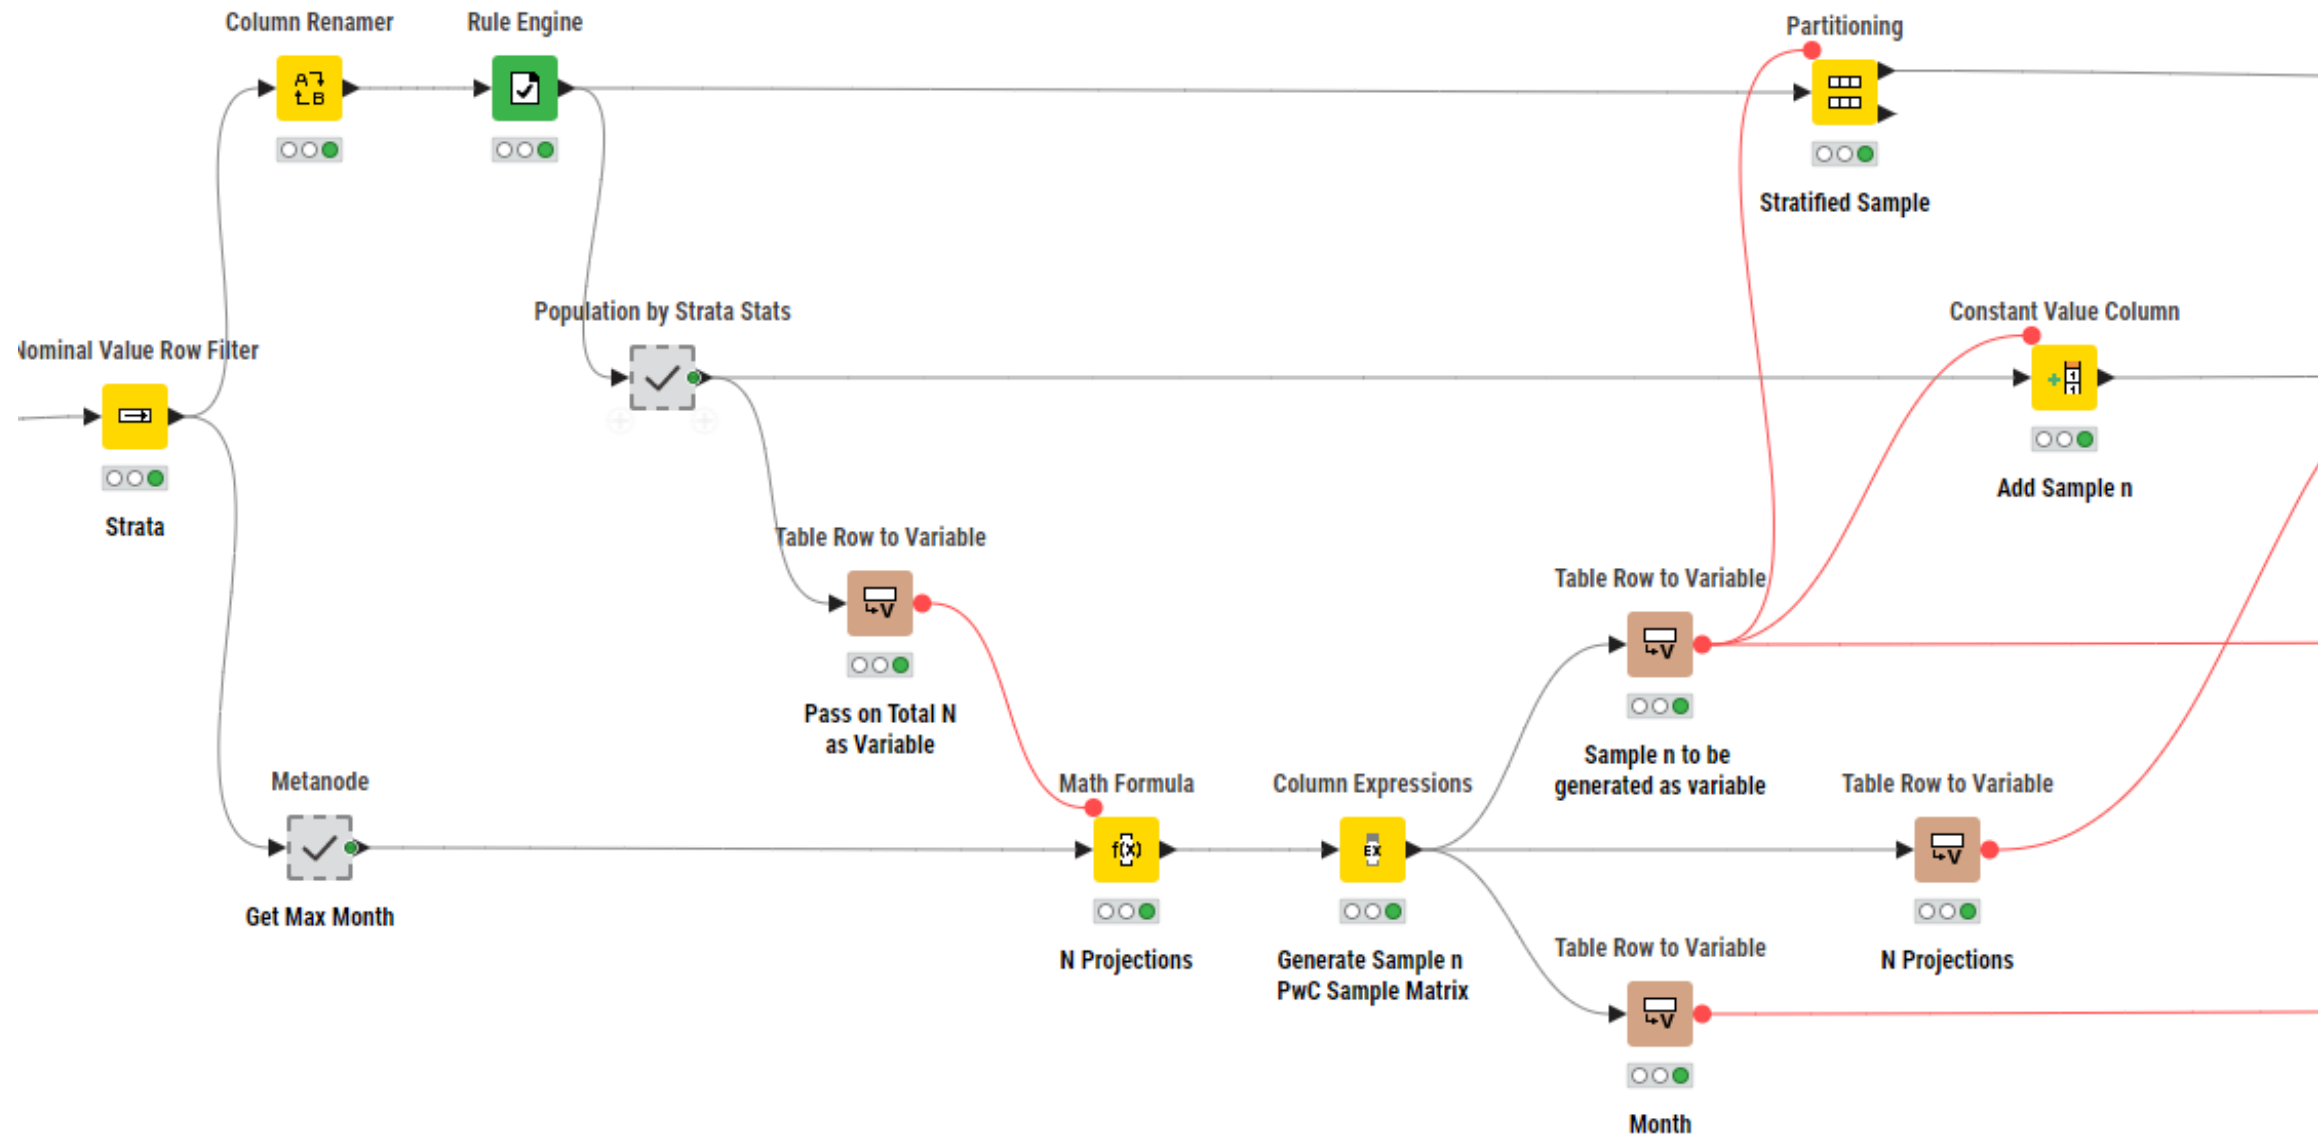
Column Renamer

Rule Engine

Partitioning

Stratified Sample

Population by Strata Stats

Constant Value Column

Add Sample n

lominal Value Row Filter

Strata

Table Row to Variable

Pass on Total N as Variable

Table Row to Variable

Sample n to be generated as variable

Metanode

Get Max Month

Math Formula

N Projections

Column Expressions

Generate Sample n PwC Sample Matrix

Table Row to Variable

N Projections

Table Row to Variable

Month